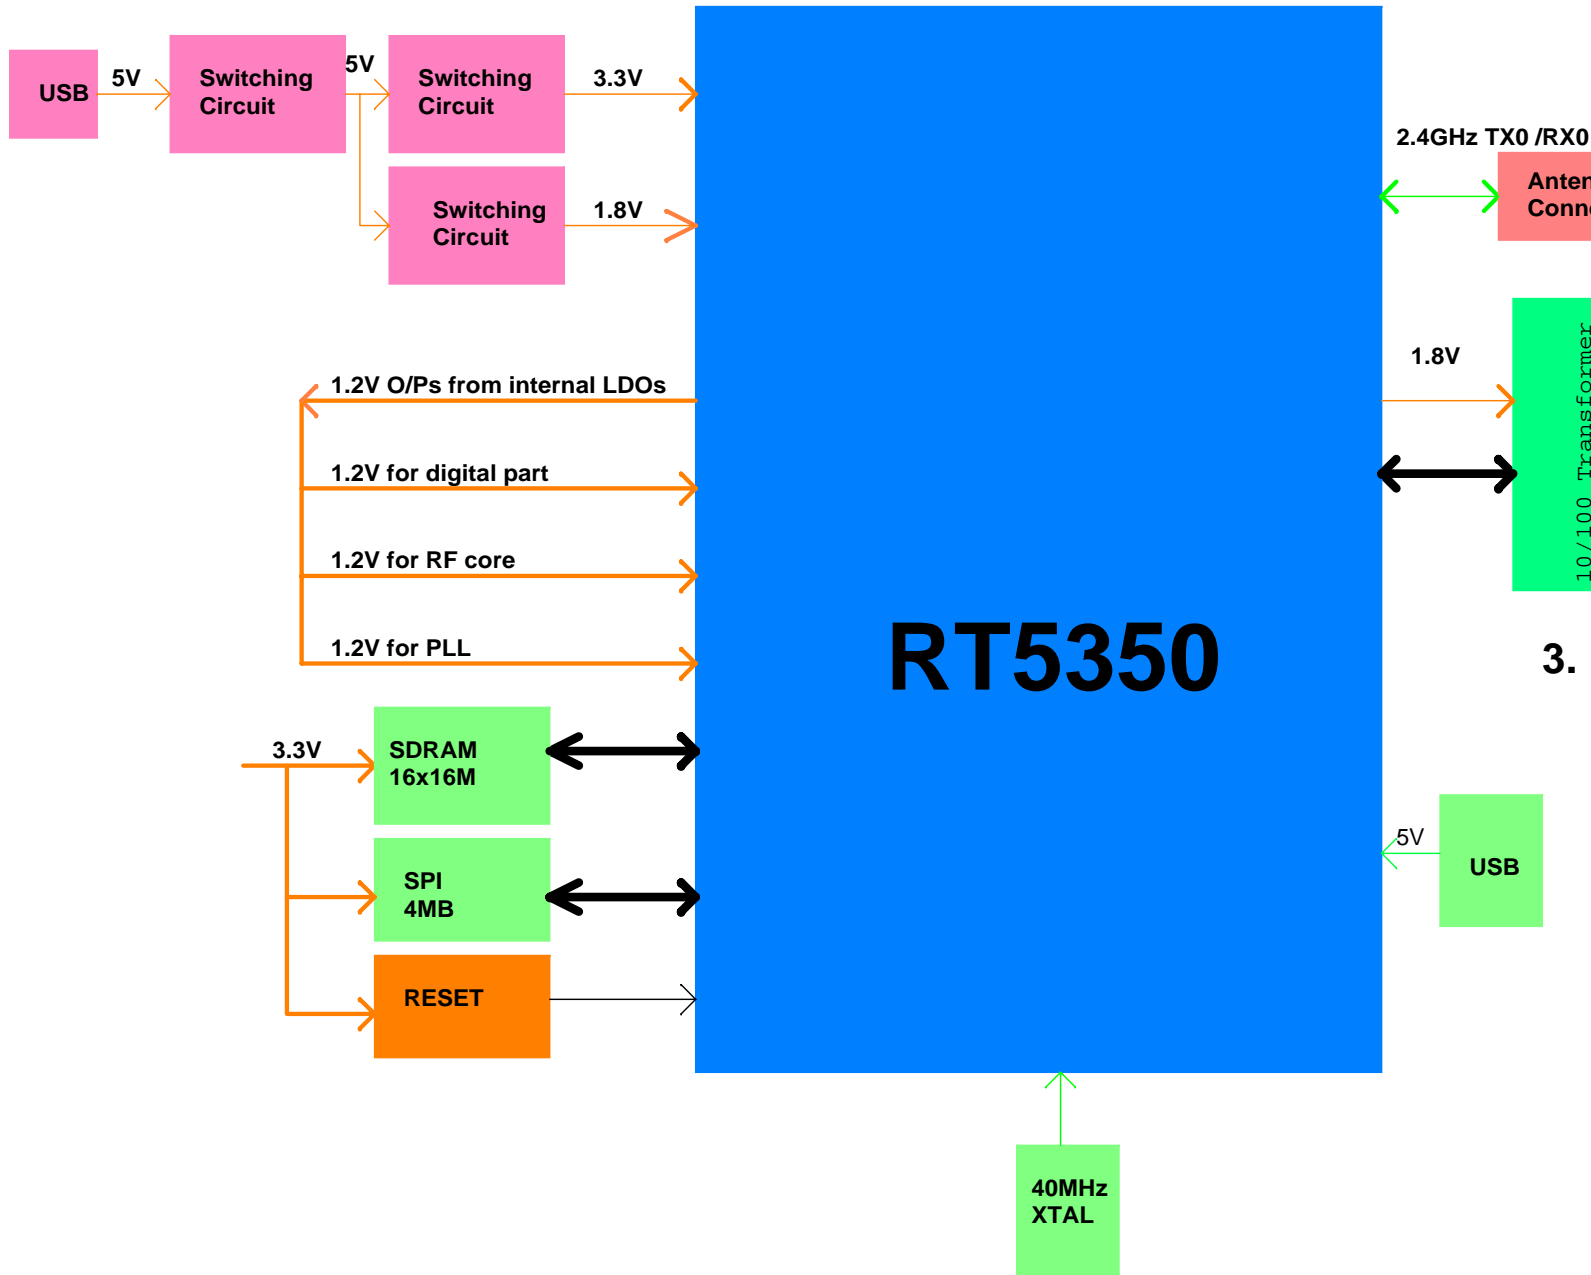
USB

5V

Switching Circuit

5V

Switching Circuit

3.3V

Switching Circuit

1.8V

2.4GHz TX0 /RX0

Anter Conn

1.8V

10/100 Transformer

1.2V O/Ps from internal LDOs

1.2V for digital part

1.2V for RF core

1.2V for PLL

RT5350

3.

3.3V

SDRAM 16x16M

SPI 4MB

RESET

5V

USB

40MHz XTAL